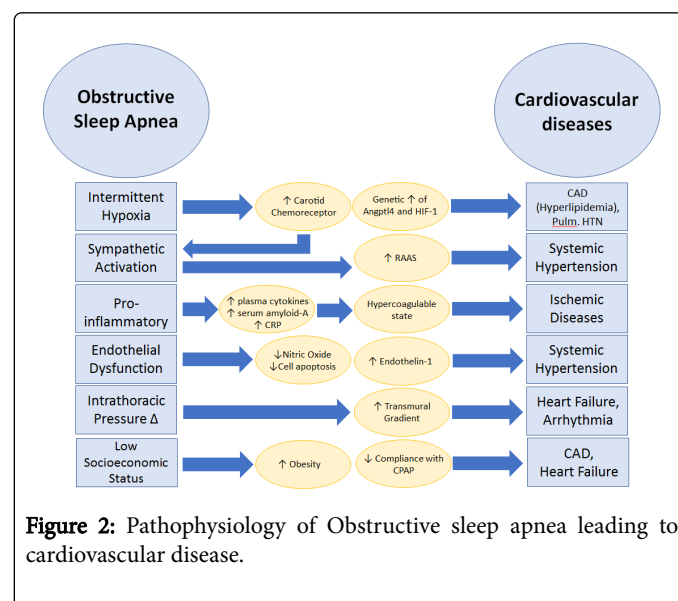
Obstructive Sleep Apnea

Cardiovascular diseases

Intermittent Hypoxia

↑ Carotid Chemoreceptor

Genetic ↑ of Angptl4 and HIF-1

CAD (Hyperlipidemia), Pulm. HTN

Sympathetic Activation

↑ RAAS

Systemic Hypertension

Pro-inflammatory

↑ plasma cytokines
↑ serum amyloid-A
↑ CRP

Hypercoagulable state

Ischemic Diseases

Endothelial Dysfunction

↓Nitric Oxide
↓Cell apoptosis

↑ Endothelin-1

Systemic Hypertension

Intrathoracic Pressure Δ

↑ Transmural Gradient

Heart Failure, Arrhythmia

Low Socioeconomic Status

↑ Obesity

↓ Compliance with CPAP

CAD, Heart Failure

Figure 2: Pathophysiology of Obstructive sleep apnea leading to cardiovascular disease.